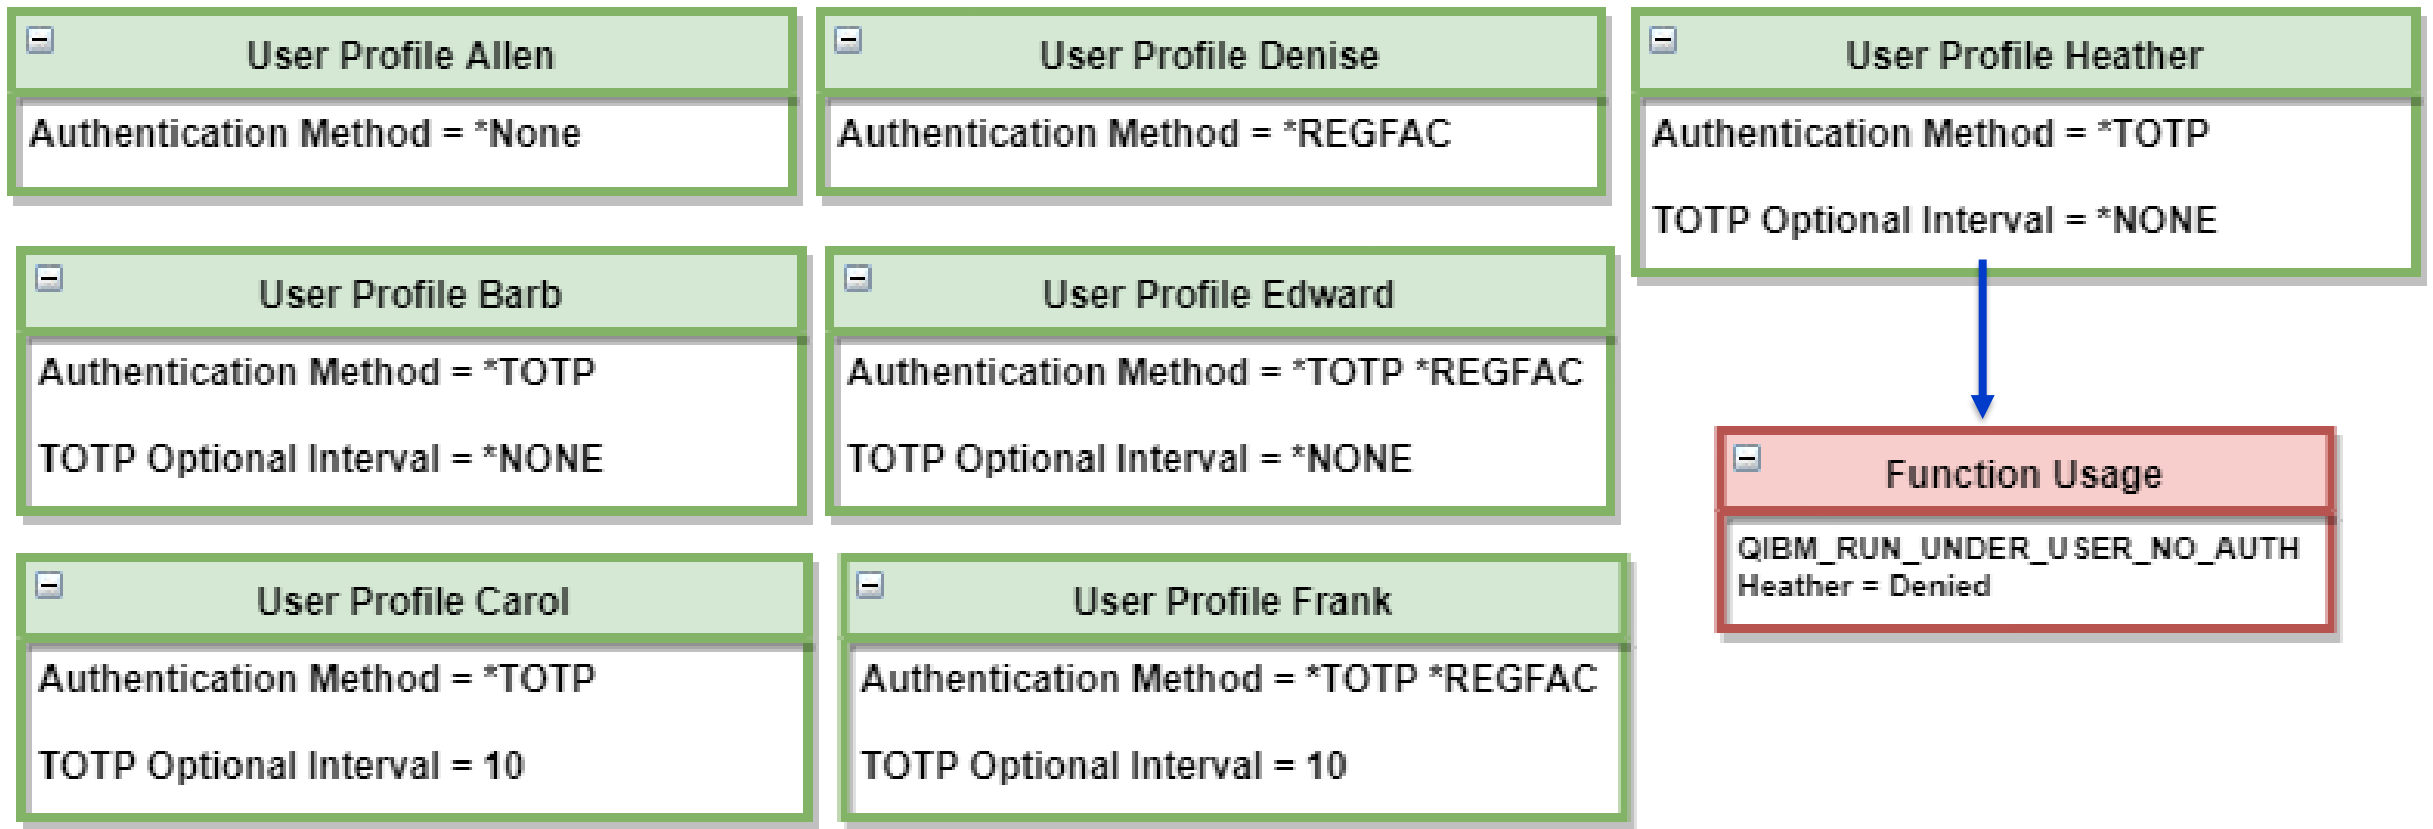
User Profile Allen

Authentication Method = *None

User Profile Denise

Authentication Method = *REGFAC

User Profile Heather

Authentication Method = *TOTP

TOTP Optional Interval = *NONE

User Profile Barb

Authentication Method = *TOTP

TOTP Optional Interval = *NONE

User Profile Edward

Authentication Method = *TOTP *REGFAC

TOTP Optional Interval = *NONE

Function Usage

QIBM_RUN_UNDER_USER_NO_AUTH
Heather = Denied

User Profile Carol

Authentication Method = *TOTP

TOTP Optional Interval = 10

User Profile Frank

Authentication Method = *TOTP *REGFAC

TOTP Optional Interval = 10